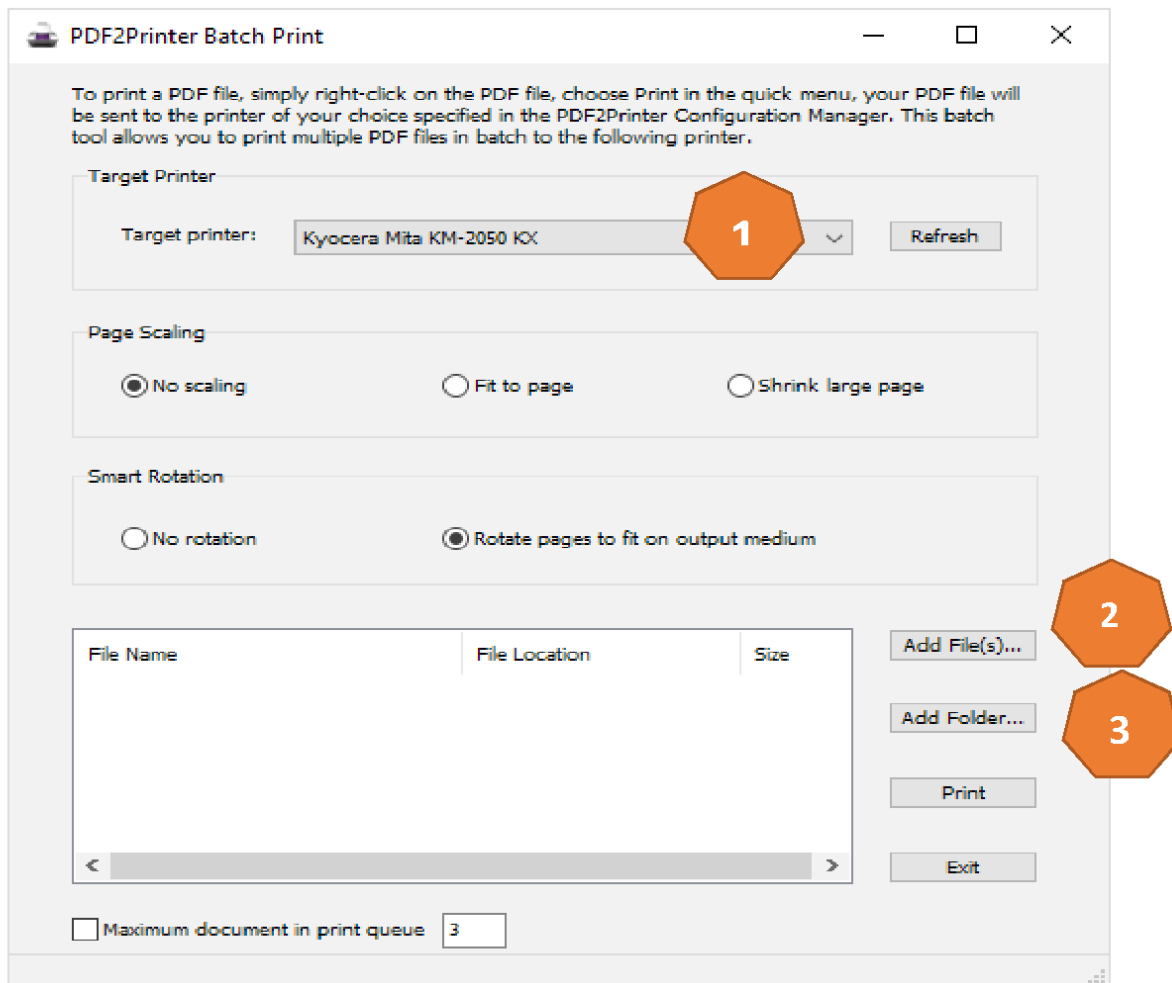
PDF2Printer Batch Print

To print a PDF file, simply right-click on the PDF file, choose Print in the quick menu, your PDF file will be sent to the printer of your choice specified in the PDF2Printer Configuration Manager. This batch tool allows you to print multiple PDF files in batch to the following printer.

Target Printer

Target printer: Kyocera Mita KM-2050 KX

1

Refresh

Page Scaling

No scaling

Fit to page

Shrink large page

Smart Rotation

No rotation

Rotate pages to fit on output medium

| File Name | File Location | Size |
|---|---|---|

2

Add File(s)...

Add Folder...

3

Print

Exit

Maximum document in print queue 3